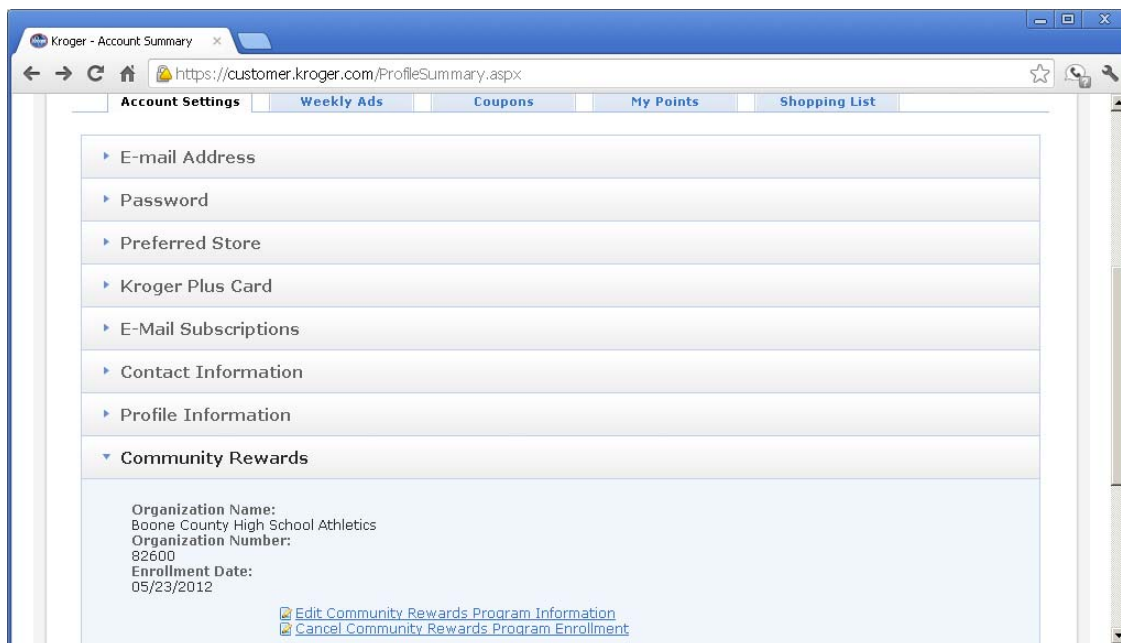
Kroger - Account Summary ×

https://customer.kroger.com/ProfileSummary.aspx

Account Settings | Weekly Ads | Coupons | My Points | Shopping List

E-mail Address

Password

Preferred Store

Kroger Plus Card

E-Mail Subscriptions

Contact Information

Profile Information

Community Rewards

Organization Name:
Boone County High School Athletics
Organization Number:
82600
Enrollment Date:
05/23/2012

Edit Community Rewards Program Information
Cancel Community Rewards Program Enrollment